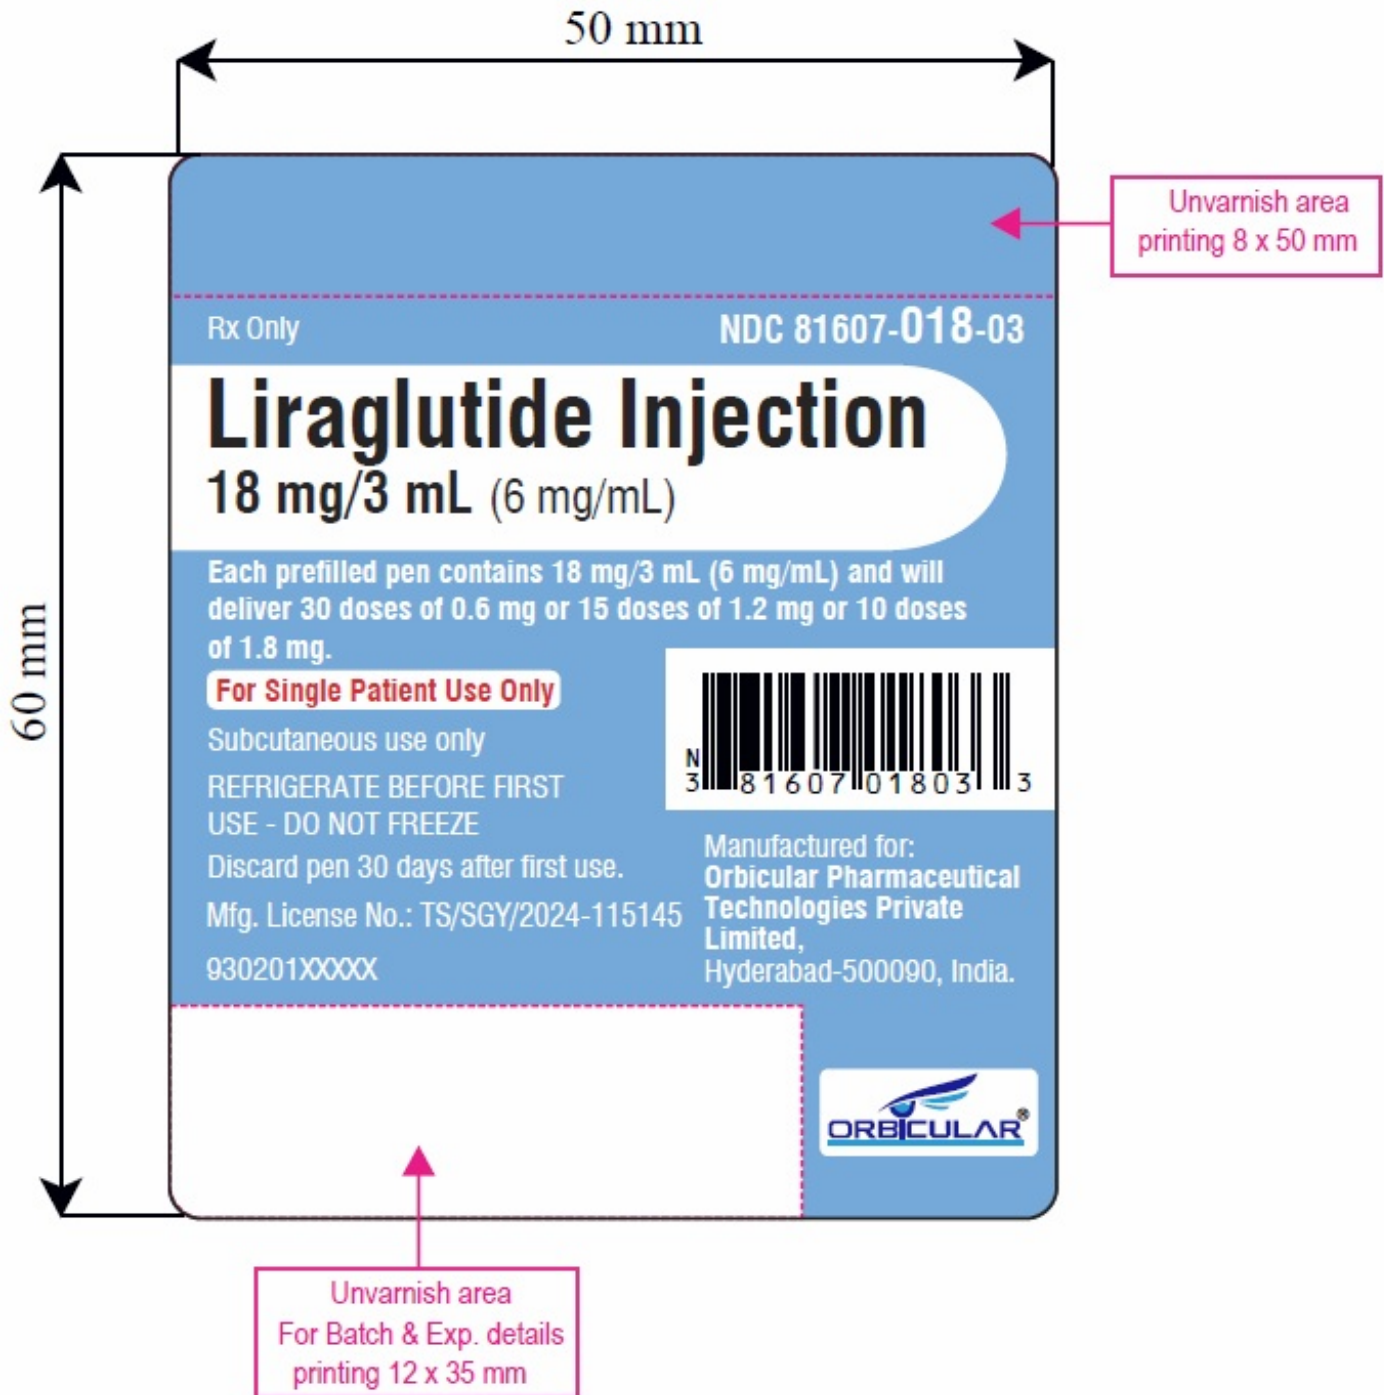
50 mm

60 mm

Unvarnish area printing 8 x 50 mm

Rx Only

NDC 81607-018-03

Liraglutide Injection

18 mg/3 mL (6 mg/mL)

Each prefilled pen contains 18 mg/3 mL (6 mg/mL) and will deliver 30 doses of 0.6 mg or 15 doses of 1.2 mg or 10 doses of 1.8 mg.

For Single Patient Use Only

Subcutaneous use only

REFRIGERATE BEFORE FIRST USE - DO NOT FREEZE

Discard pen 30 days after first use.

Mfg. License No.: TS/SGY/2024-115145

930201XXXXX

N 3 81607 01803 3

Manufactured for:
Orbicular Pharmaceutical Technologies Private Limited,
Hyderabad-500090, India.

ORBICULAR®

Unvarnish area
For Batch & Exp. details
printing 12 x 35 mm